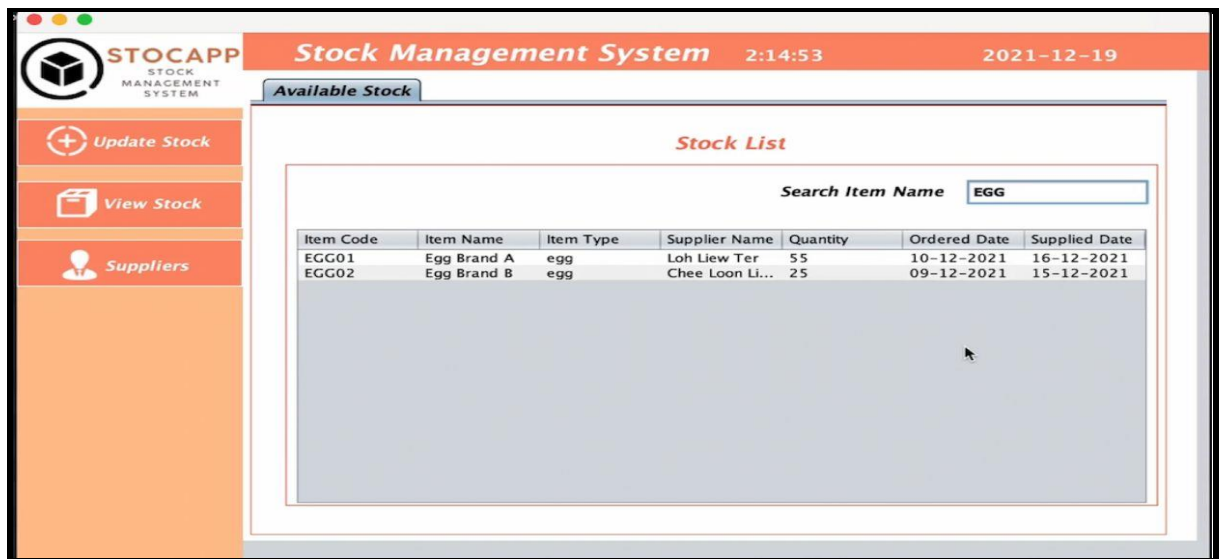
STOCAPP
STOCK MANAGEMENT SYSTEM

Stock Management System 2:14:53 2021-12-19

Available Stock

Update Stock

View Stock

Suppliers

Stock List

Search Item Name EGG

| Item Code | Item Name | Item Type | Supplier Name | Quantity | Ordered Date | Supplied Date |
|---|---|---|---|---|---|---|
| EGG01 | Egg Brand A | egg | Loh Liew Ter | 55 | 10-12-2021 | 16-12-2021 |
| EGG02 | Egg Brand B | egg | Chee Loon Li... | 25 | 09-12-2021 | 15-12-2021 |